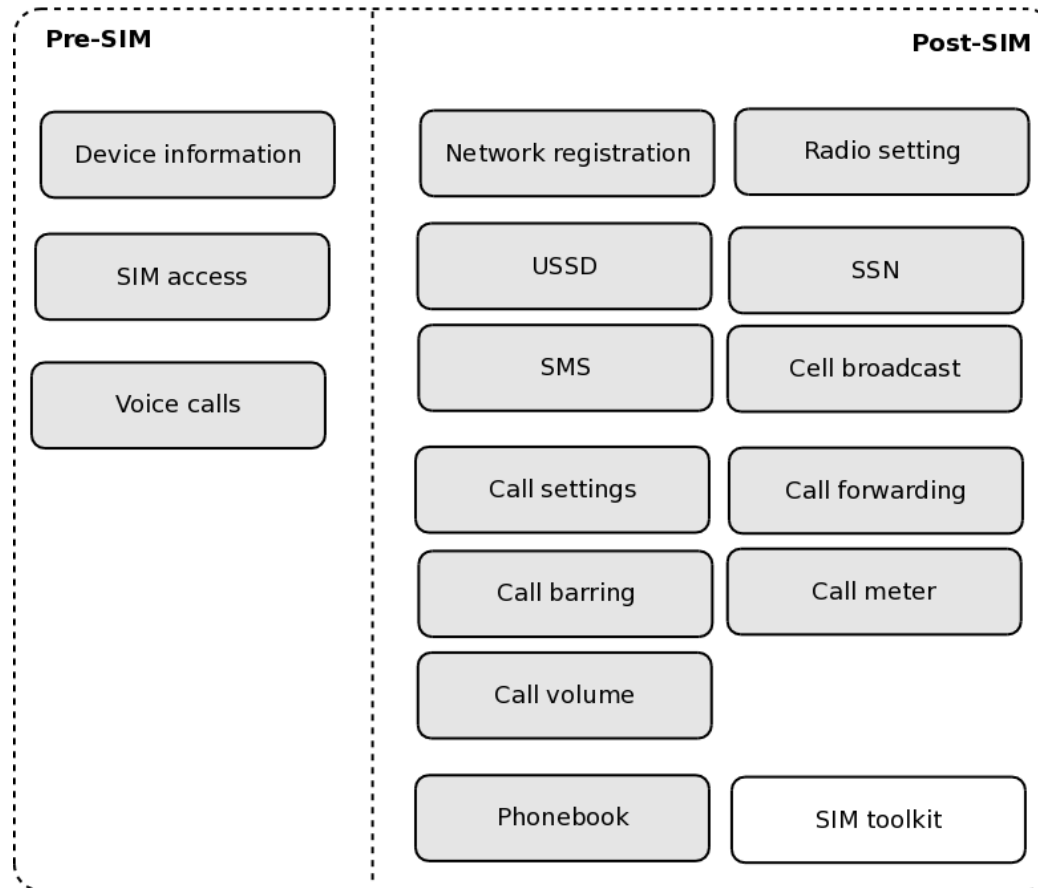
Pre-SIM

Device information

SIM access

Voice calls

Post-SIM

Network registration

Radio setting

USSD

SSN

SMS

Cell broadcast

Call settings

Call forwarding

Call barring

Call meter

Call volume

Phonebook

SIM toolkit